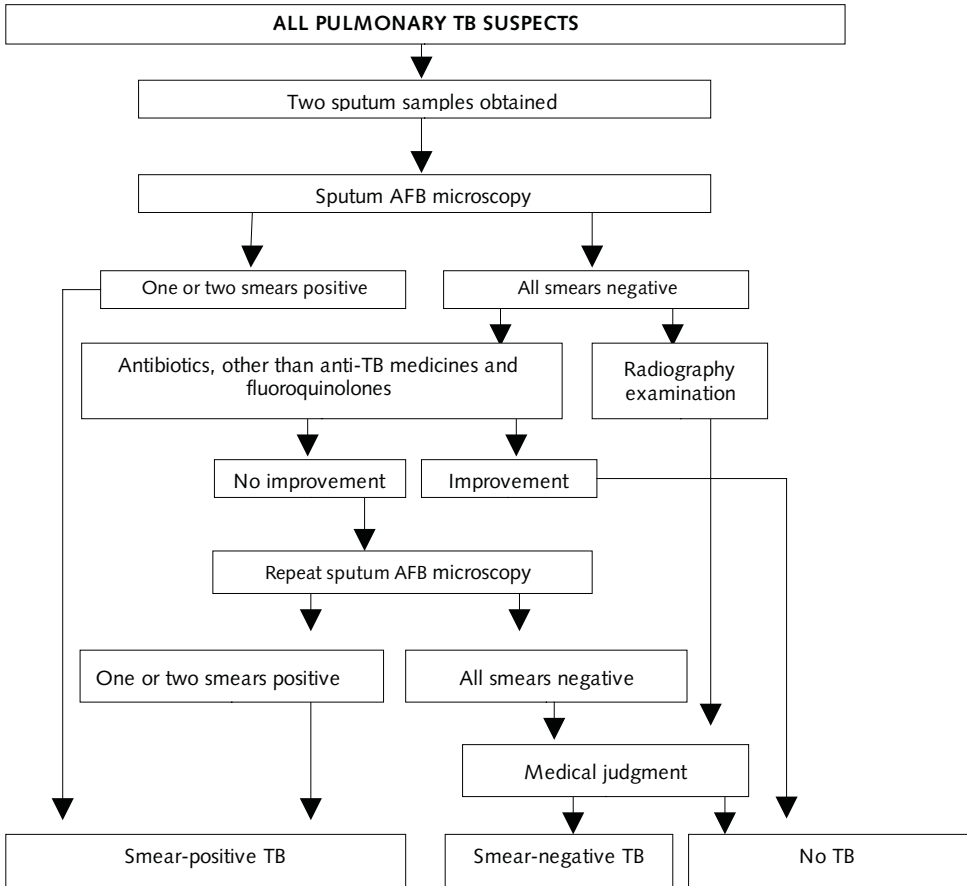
ALL PULMONARY TB SUSPECTS

Two sputum samples obtained

Sputum AFB microscopy

One or two smears positive

All smears negative

Antibiotics, other than anti-TB medicines and fluoroquinolones

Radiography examination

No improvement

Improvement

Repeat sputum AFB microscopy

One or two smears positive

All smears negative

Medical judgment

Smear-positive TB

Smear-negative TB

No TB